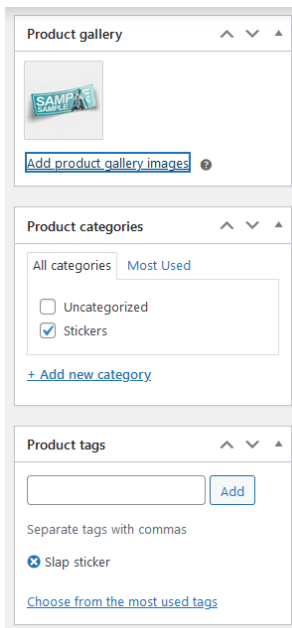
Product gallery

SAMPLE
SAMPLE

Add product gallery images

Product categories

All categories | Most Used

Uncategorized
Stickers

+ Add new category

Product tags

Add

Separate tags with commas

Slap sticker

Choose from the most used tags